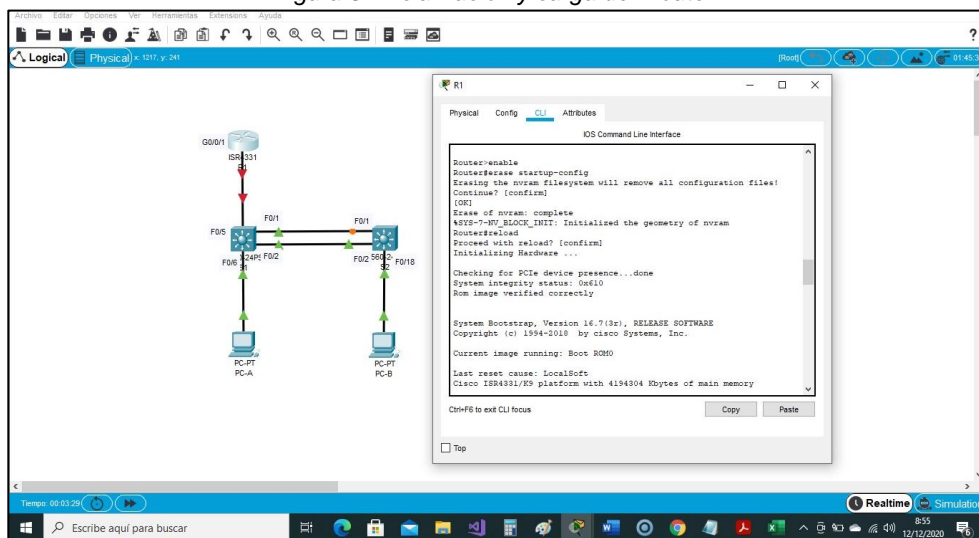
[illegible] y carga del Router

Archivo Editar Opciones Ver Herramientas Extensions Ayuda

Logical Physical x: 1217, y: 241

[Root] 01:45:3

G0/0/1
ISR4331
R1
F0/5
F0/1
F0/1
2960-24PS F0/2
F0/6 S1
F0/2 2960-2 F0/18
S2
PC-PT
PC-A
PC-PT
PC-B

R1

Physical Config CLI Attributes

IOS Command Line Interface

Router>enable
Router#erase startup-config
Erasing the nvram filesystem will remove all configuration files!
Continue? [confirm]
[OK]
Erase of nvram: complete
%SYS-7-NV_BLOCK_INIT: Initialized the geometry of nvram
Router#reload
Proceed with reload? [confirm]
Initializing Hardware ...

Checking for PCIe device presence...done
System integrity status: 0x610
Rom image verified correctly

System Bootstrap, Version 16.7(3r), RELEASE SOFTWARE
Copyright (c) 1994-2018 by cisco Systems, Inc.

Current image running: Boot ROM0

Last reset cause: LocalSoft
Cisco ISR4331/K9 platform with 4194304 Kbytes of main memory

Ctrl+F6 to exit CLI focus

Copy Paste

Top

Tiempo: 00:03:29

Realtime Simulation

Escribe aquí para buscar

8:55
12/12/2020